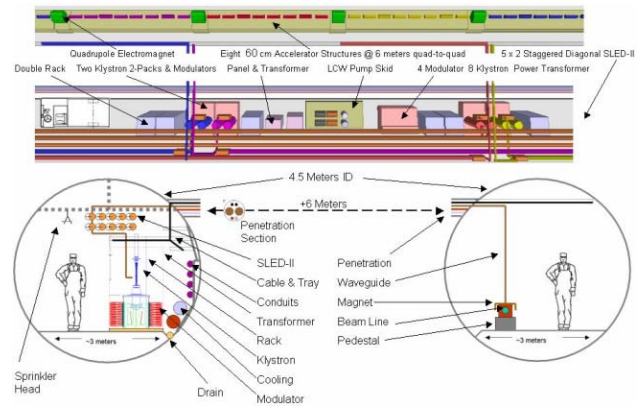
Quadrupole Electromagnet
Eight 60 cm Accelerator Structures @ 6 meters quad-to-quad
Double Rack
Two Klystron 2-Packs & Modulators
Panel & Transformer
LCW Pump Skid
4 Modulator 8 Klystron Power Transformer
5 x 2 Staggered Diagonal SLED-II
4.5 Meters ID
+6 Meters
Penetration Section
SLED-II
Cable & Tray
Conduits
Transformer
Rack
Klystron
Cooling
Modulator
Drain
Sprinkler Head
~3 meters
Penetration
Waveguide
Magnet
Beam Line
Pedestal
~3 meters